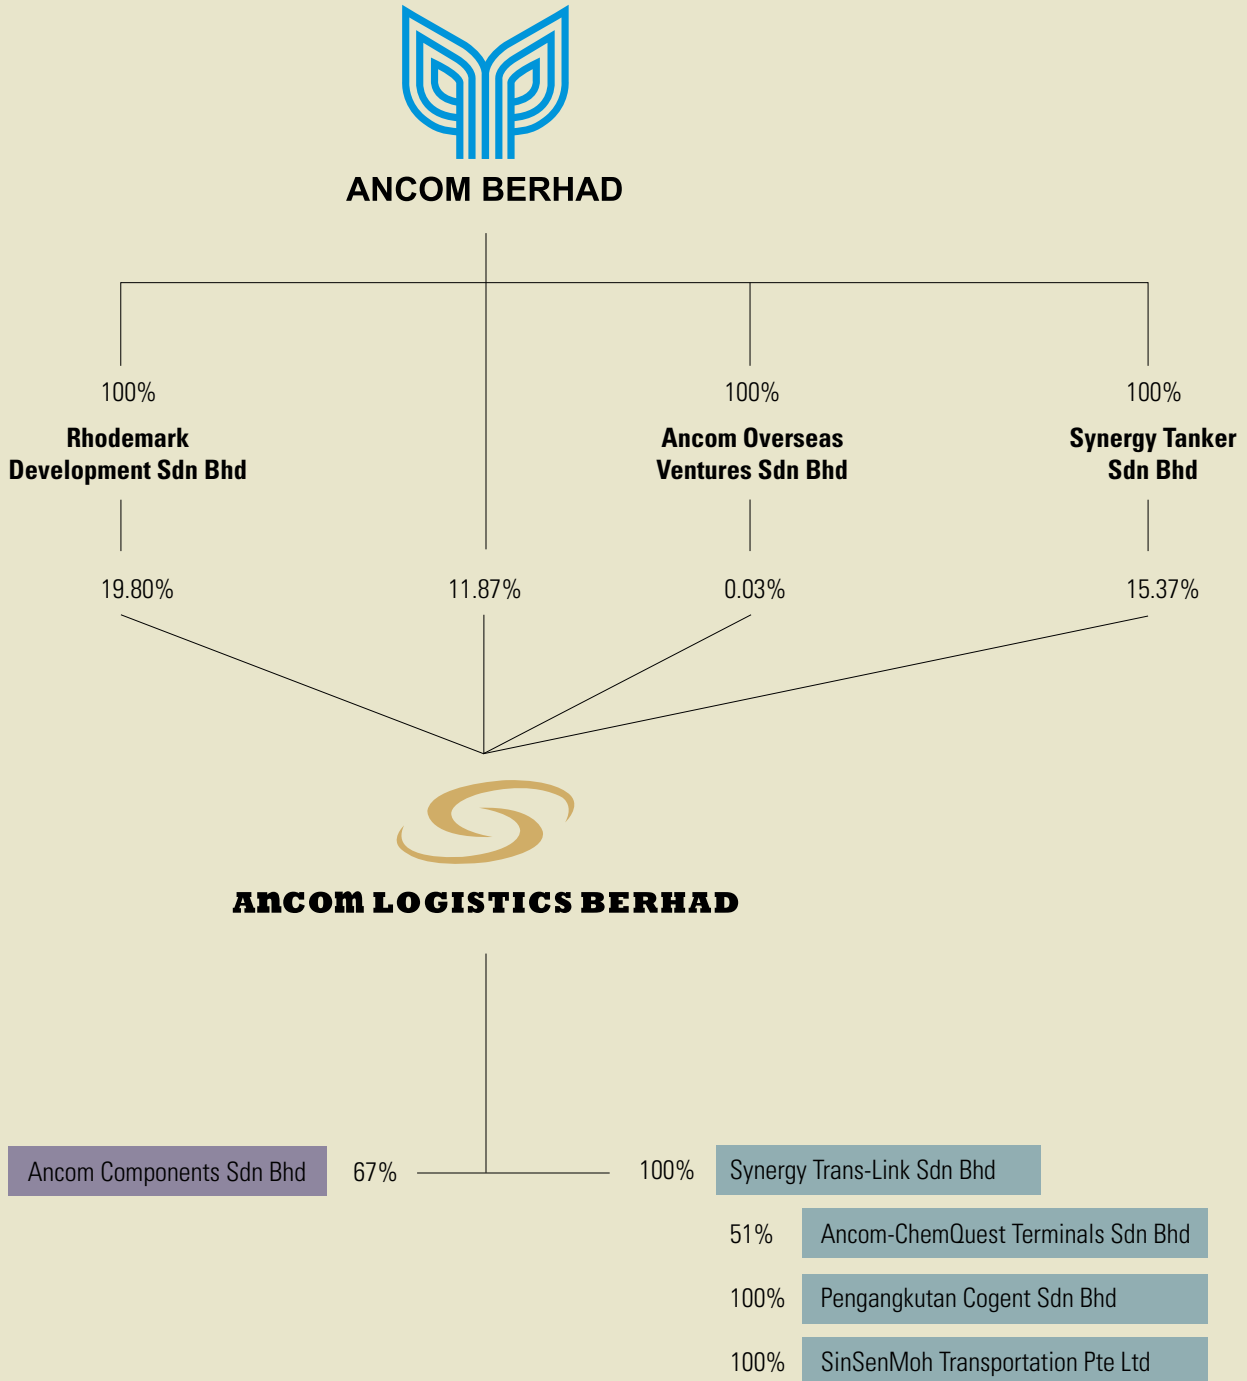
ANCOM BERHAD

100%
Rhodemark Development Sdn Bhd

100%
Ancom Overseas Ventures Sdn Bhd

100%
Synergy Tanker Sdn Bhd

19.80%

11.87%

0.03%

15.37%

ANCOM LOGISTICS BERHAD

Ancom Components Sdn Bhd

67%

100%

Synergy Trans-Link Sdn Bhd

51%
Ancom-ChemQuest Terminals Sdn Bhd

100%
Pengangkutan Cogent Sdn Bhd

100%
SinSenMoh Transportation Pte Ltd